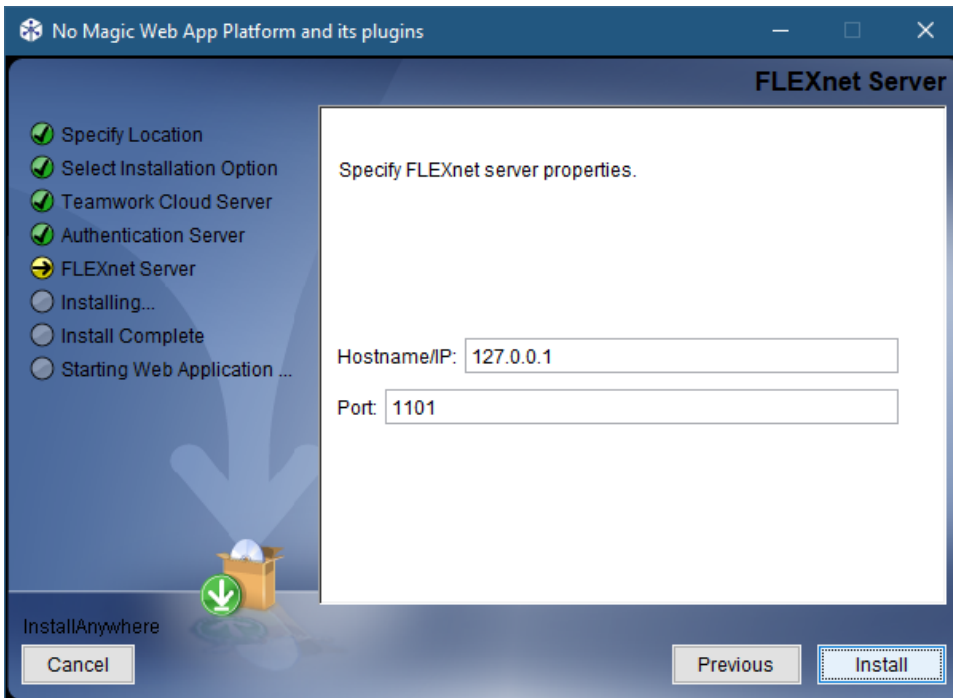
No Magic Web App Platform and its plugins

FLEXnet Server

Specify Location
Select Installation Option
Teamwork Cloud Server
Authentication Server
FLEXnet Server
Installing...
Install Complete
Starting Web Application ...

Specify FLEXnet server properties.

Hostname/IP: 127.0.0.1
Port: 1101

InstallAnywhere

Cancel

Previous

Install